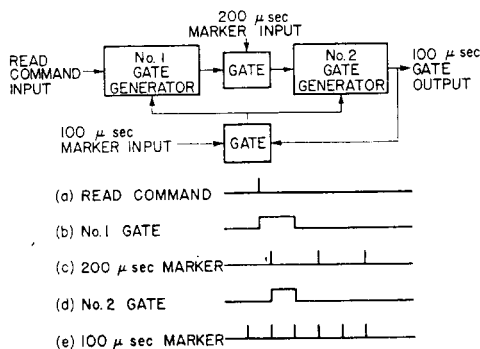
200 $\mu$ sec MARKER INPUT

READ COMMAND INPUT

No. 1 GATE GENERATOR

GATE

No. 2 GATE GENERATOR

100 $\mu$ sec GATE OUTPUT

100 $\mu$ sec MARKER INPUT

GATE

(a) READ COMMAND

(b) No. 1 GATE

(c) 200 $\mu$ sec MARKER

(d) No. 2 GATE

(e) 100 $\mu$ sec MARKER